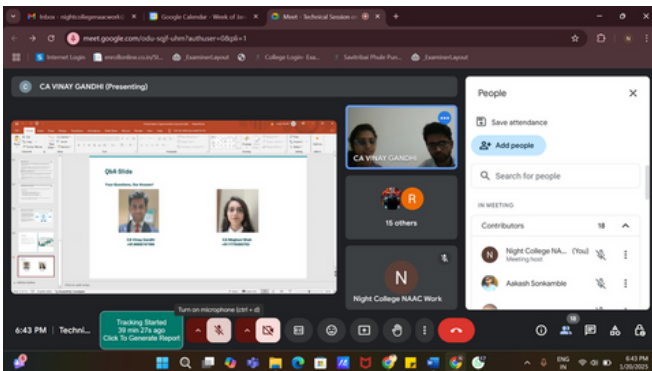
Inbox - nightcollegenaacwork | Google Calendar - Week of Ja | Meet - Technical Session o

meet.google.com/odu-sqjf-uhm?authuser=0&pli=1

Internet Login | enrollonline.co.in/St... | ExaminerLayout | College Login- Exa... | Savitribai Phule Pun... | ExaminerLayout

CA VINAY GANDHI (Presenting)

Q&A Slide

Your Questions, Our Answers!

CA Vinay Gandhi

CA Megha Shah

CA VINAY GANDHI

15 others

Night College NAAC Work

People

Save attendance

Add people

Search for people

IN MEETING

Contributors 18

Night College NA... (You)
Meeting host

Aakash Sonkamble

6:43 PM | Techni...

Tracking Started
39 min 27s ago
Click To Generate Report

Turn on microphone (ctrl + d)

18

ENG IN

6:43 PM
1/20/2025